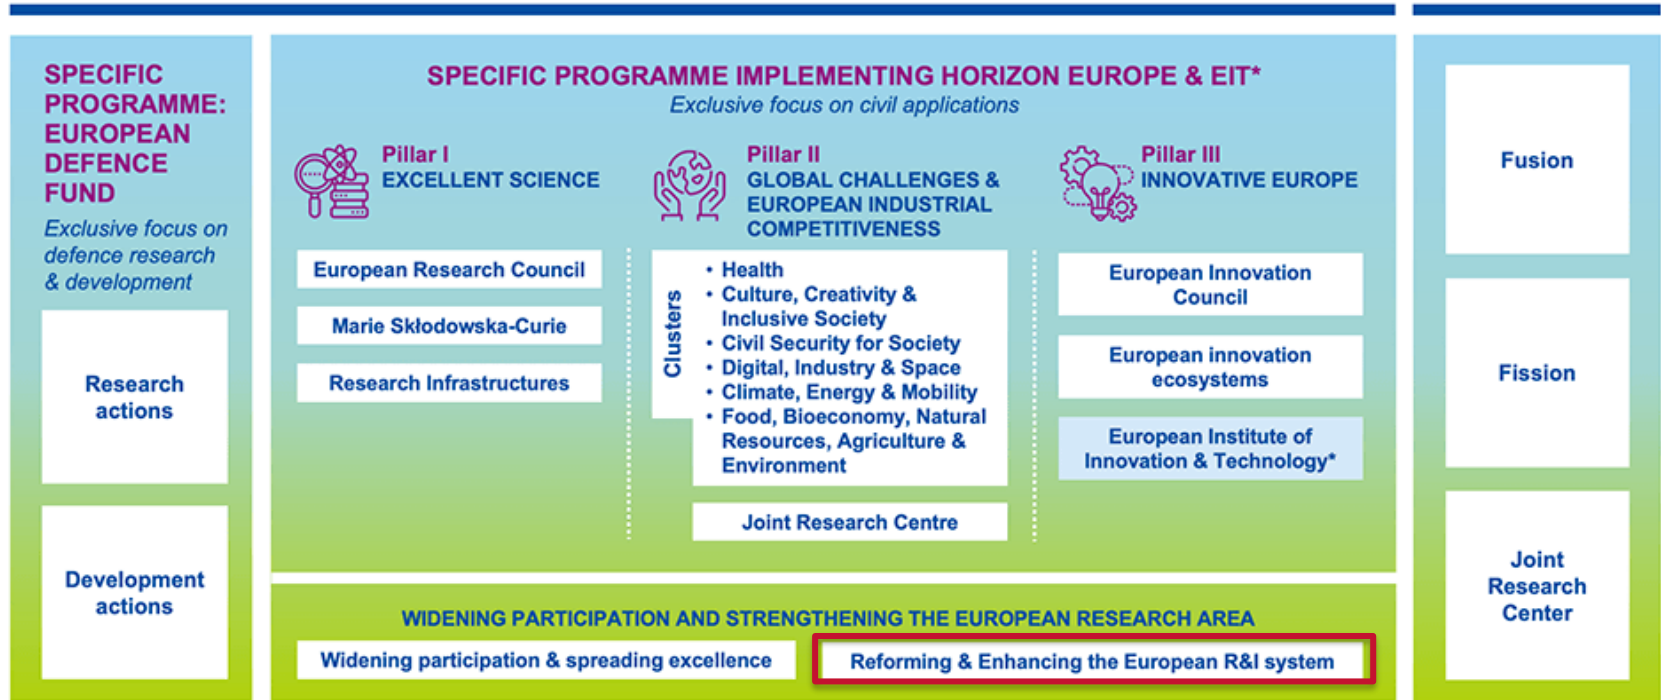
SPECIFIC PROGRAMME: EUROPEAN DEFENCE FUND

Exclusive focus on defence research & development

Research actions

Development actions

SPECIFIC PROGRAMME IMPLEMENTING HORIZON EUROPE & EIT*

Exclusive focus on civil applications

Pillar I
EXCELLENT SCIENCE

European Research Council

Marie Skłodowska-Curie

Research Infrastructures

Pillar II
GLOBAL CHALLENGES & EUROPEAN INDUSTRIAL COMPETITIVENESS

Clusters

• Health
• Culture, Creativity & Inclusive Society
• Civil Security for Society
• Digital, Industry & Space
• Climate, Energy & Mobility
• Food, Bioeconomy, Natural Resources, Agriculture & Environment

Joint Research Centre

Pillar III
INNOVATIVE EUROPE

European Innovation Council

European innovation ecosystems

European Institute of Innovation & Technology*

WIDENING PARTICIPATION AND STRENGTHENING THE EUROPEAN RESEARCH AREA

Widening participation & spreading excellence

Reforming & Enhancing the European R&I system

Fusion

Fission

Joint Research Center